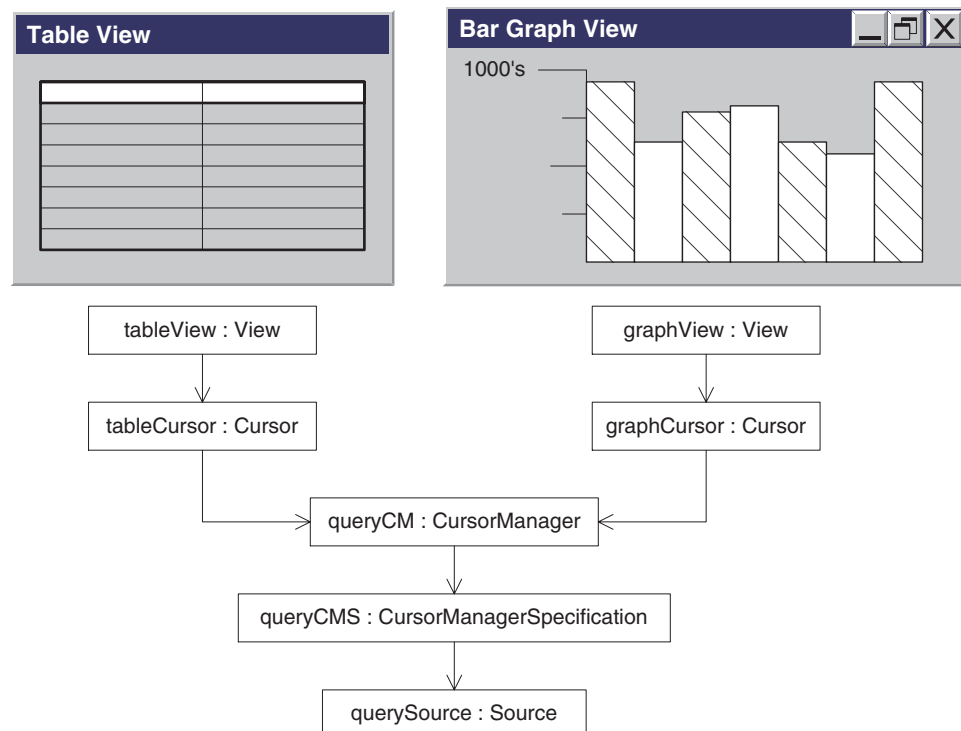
Table View

Bar Graph View

1000's

tableView : View

graphView : View

tableCursor : Cursor

graphCursor : Cursor

queryCM : CursorManager

queryCMS : CursorManagerSpecification

querySource : Source